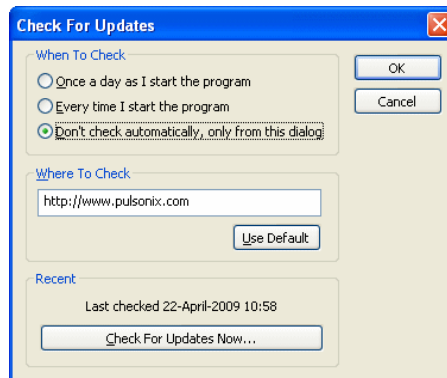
Check For Updates

When To Check

Once a day as I start the program

Every time I start the program

Don't check automatically, only from this dialog

OK

Cancel

Where To Check

http://www.pulsonix.com

Use Default

Recent

Last checked 22-April-2009 10:58

Check For Updates Now...